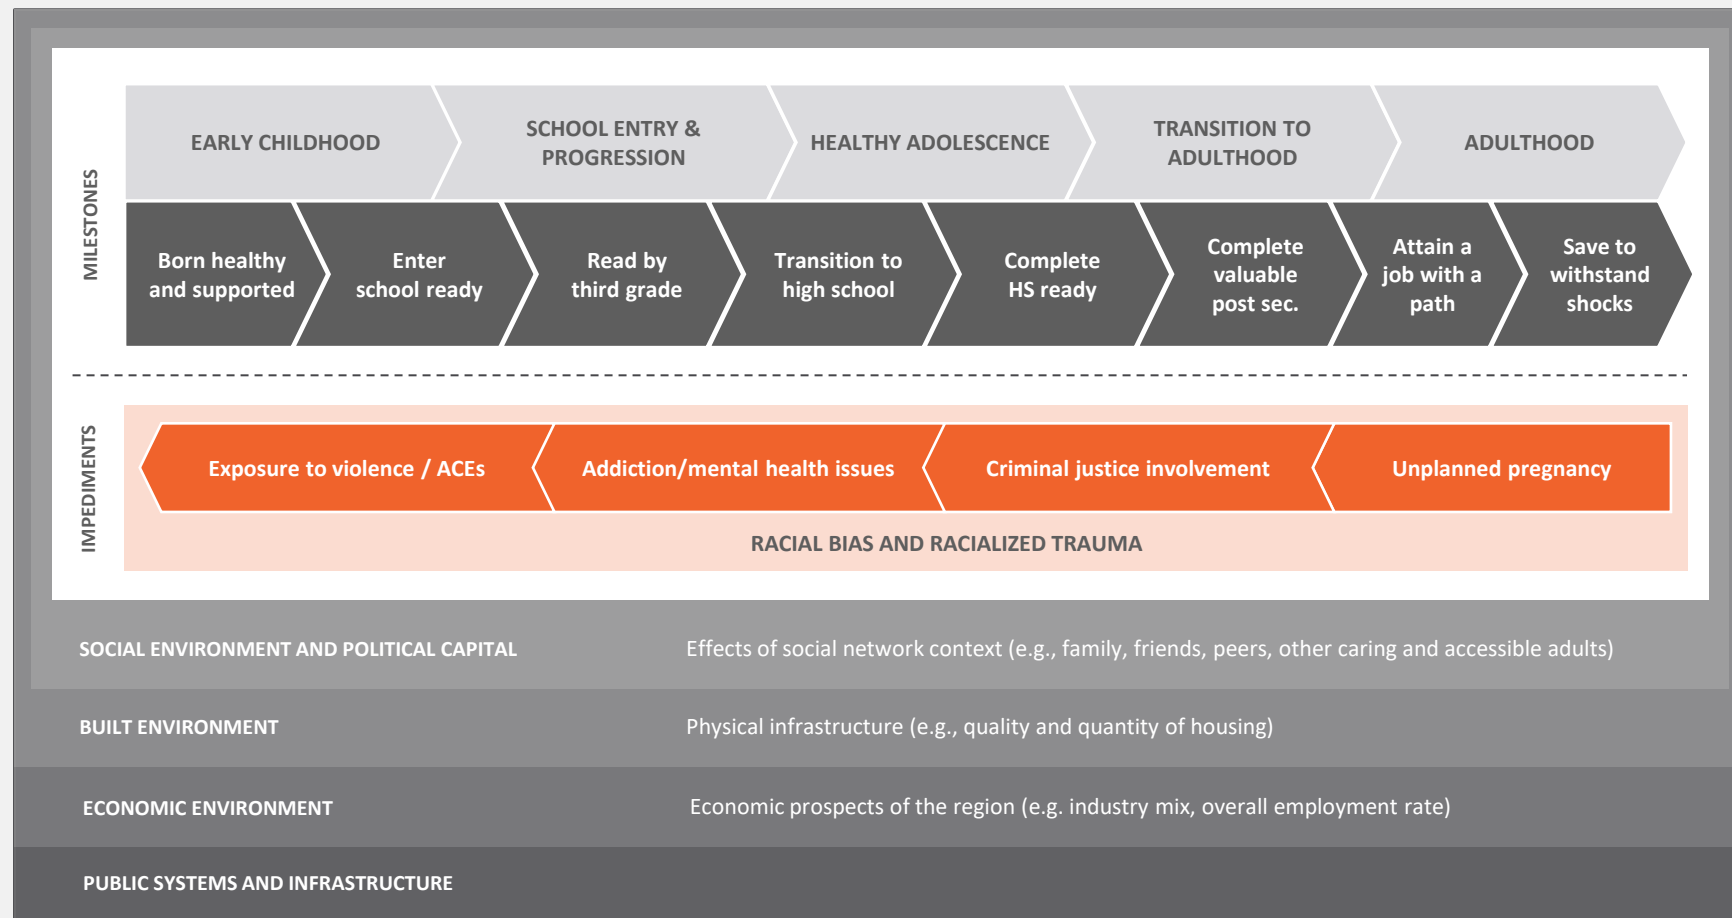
MILESTONES

EARLY CHILDHOOD

SCHOOL ENTRY & PROGRESSION

HEALTHY ADOLESCENCE

TRANSITION TO ADULTHOOD

ADULTHOOD

Born healthy and supported

Enter school ready

Read by third grade

Transition to high school

Complete HS ready

Complete valuable post sec.

Attain a job with a path

Save to withstand shocks

IMPEDIMENTS

Exposure to violence / ACEs

Addiction/mental health issues

Criminal justice involvement

Unplanned pregnancy

RACIAL BIAS AND RACIALIZED TRAUMA

SOCIAL ENVIRONMENT AND POLITICAL CAPITAL

Effects of social network context (e.g., family, friends, peers, other caring and accessible adults)

BUILT ENVIRONMENT

Physical infrastructure (e.g., quality and quantity of housing)

ECONOMIC ENVIRONMENT

Economic prospects of the region (e.g. industry mix, overall employment rate)

PUBLIC SYSTEMS AND INFRASTRUCTURE